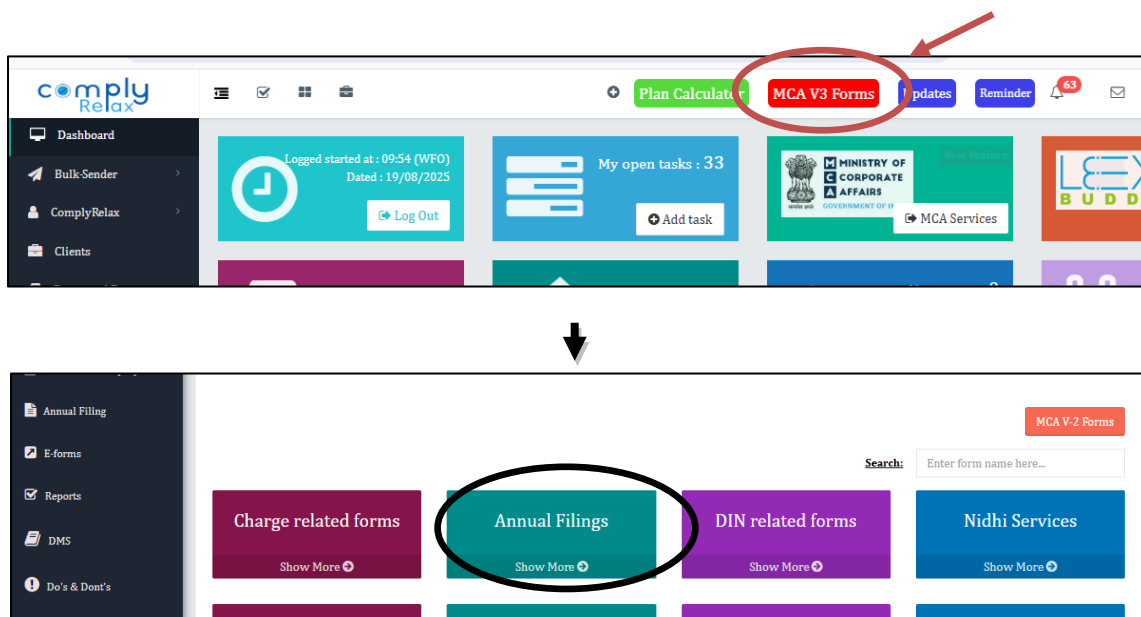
comply Relax

Plan Calculator MCA V3 Forms Updates Reminder 63

Dashboard
Bulk-Sender
ComplyRelax
Clients

Logged started at : 09:54 (WFO)
Dated : 19/08/2025
Log Out

My open tasks : 33
Add task

MINISTRY OF CORPORATE AFFAIRS
GOVERNMENT OF IN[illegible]
New Feature
MCA Services

LEEX BUDD

Annual Filing
E-forms
Reports
DMS
Do's & Dont's

MCA V-2 Forms

Search: Enter form name here...

Charge related forms
Show More

Annual Filings
Show More

DIN related forms
Show More

Nidhi Services
Show More